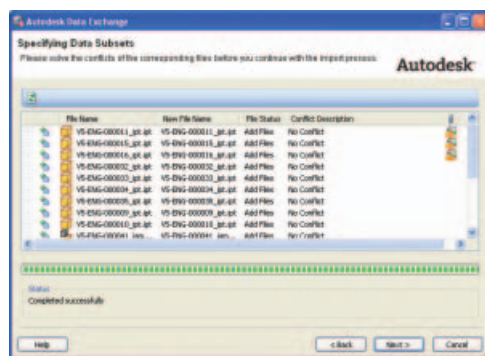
Autodesk Data Exchange

Specifying Data Subsets
Please solve the conflicts of the corresponding files before you continue with the import process.

Autodesk

| File Name | New File Name | File Status | Conflict Description |
|---|---|---|---|
| VS-ENG-000011_ipt.ipt | VS-ENG-000011_ipt.ipt | Add Files | No Conflict |
| VS-ENG-000015_ipt.ipt | VS-ENG-000015_ipt.ipt | Add Files | No Conflict |
| VS-ENG-000016_ipt.ipt | VS-ENG-000016_ipt.ipt | Add Files | No Conflict |
| VS-ENG-000032_ipt.ipt | VS-ENG-000032_ipt.ipt | Add Files | No Conflict |
| VS-ENG-000033_ipt.ipt | VS-ENG-000033_ipt.ipt | Add Files | No Conflict |
| VS-ENG-000034_ipt.ipt | VS-ENG-000034_ipt.ipt | Add Files | No Conflict |
| VS-ENG-000035_ipt.ipt | VS-ENG-000035_ipt.ipt | Add Files | No Conflict |
| VS-ENG-000009_ipt.ipt | VS-ENG-000009_ipt.ipt | Add Files | No Conflict |
| VS-ENG-000010_ipt.ipt | VS-ENG-000010_ipt.ipt | Add Files | No Conflict |
| VS-ENG-000041_ias... | VS-ENG-000041_ias... | Add Files | No Conflict |

Status
Completed successfully

Help
< Back
Next >
Cancel